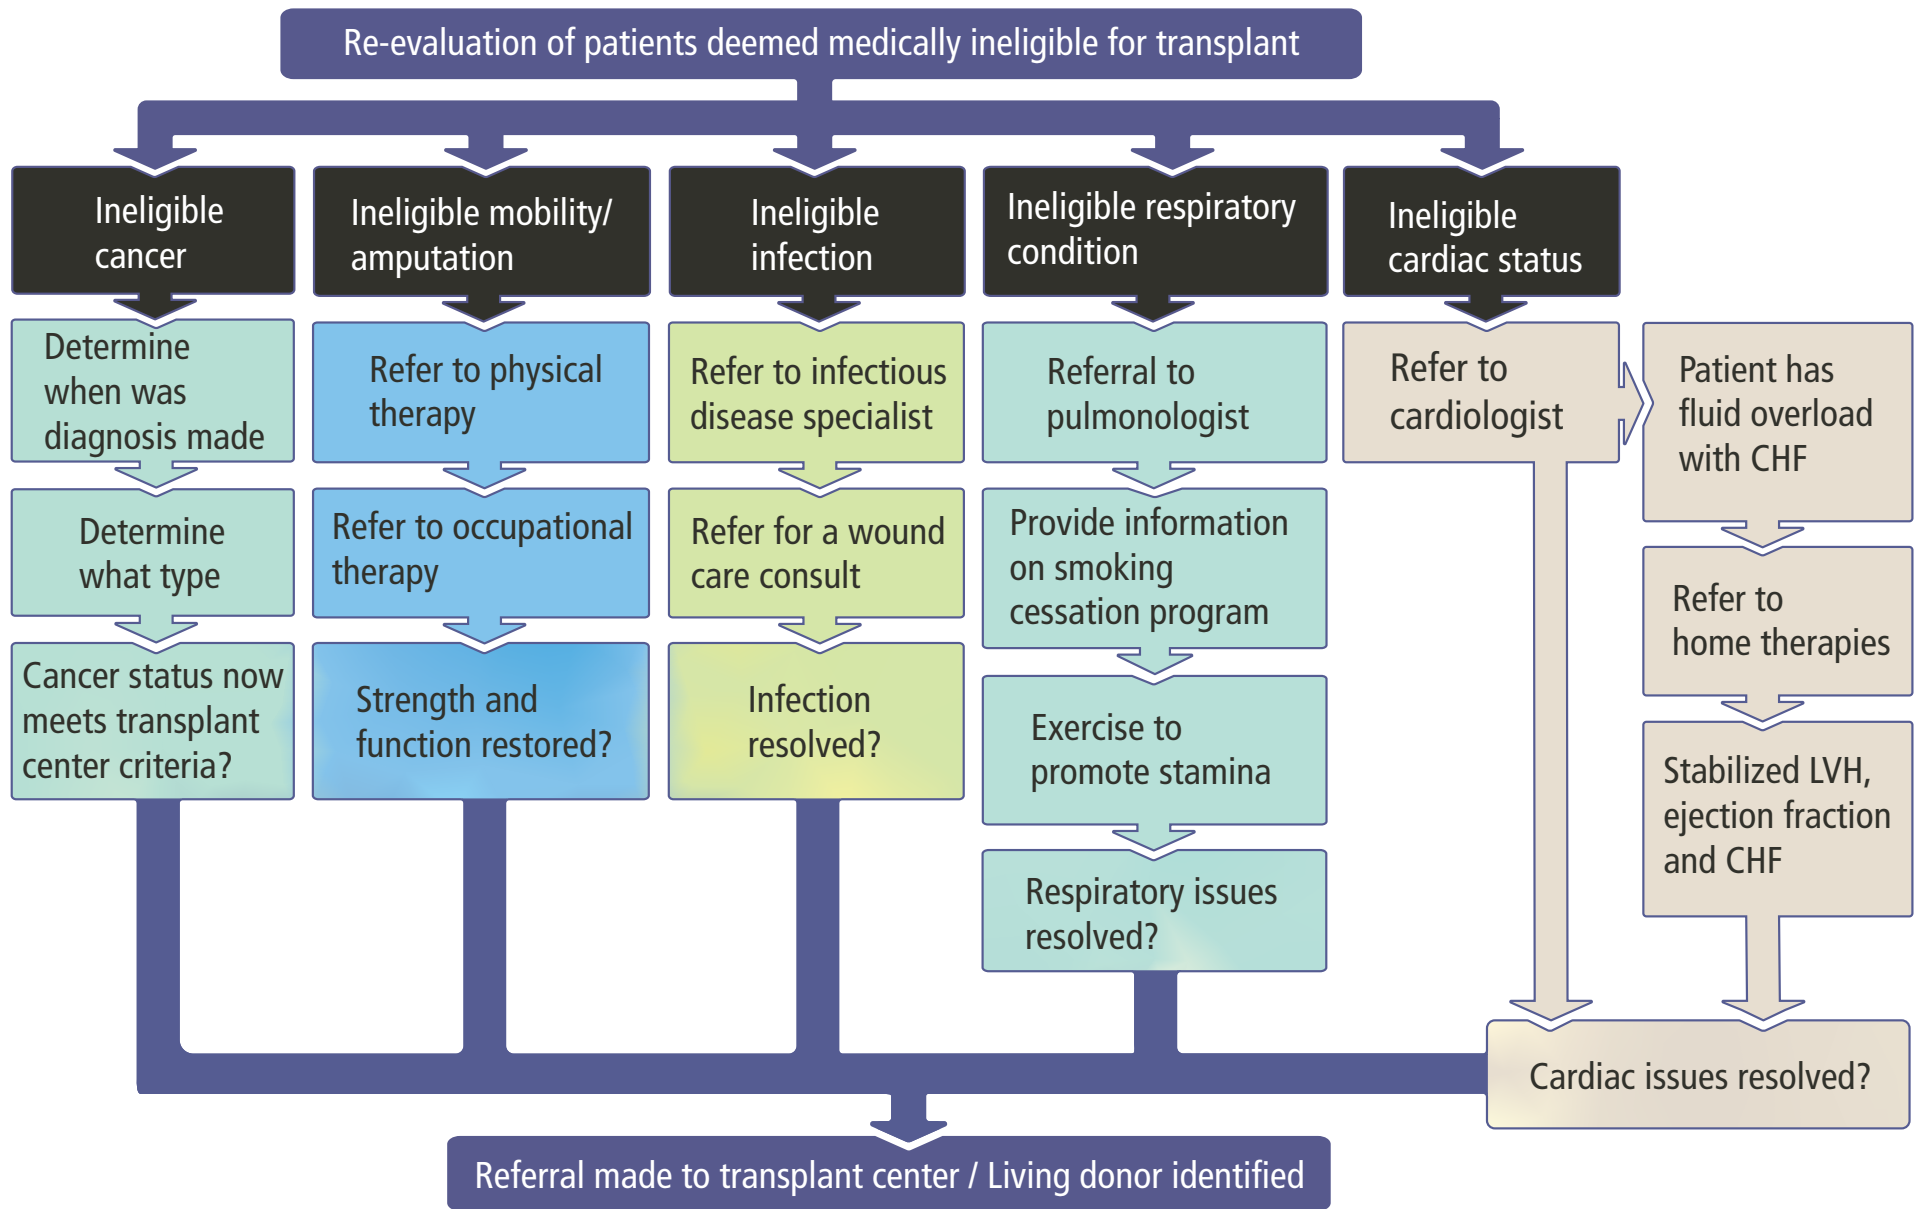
Re-evaluation of patients deemed medically ineligible for transplant

Ineligible cancer

Determine when was diagnosis made

Determine what type

Cancer status now meets transplant center criteria?

Ineligible mobility/ amputation

Refer to physical therapy

Refer to occupational therapy

Strength and function restored?

Ineligible infection

Refer to infectious disease specialist

Refer for a wound care consult

Infection resolved?

Ineligible respiratory condition

Referral to pulmonologist

Provide information on smoking cessation program

Exercise to promote stamina

Respiratory issues resolved?

Ineligible cardiac status

Refer to cardiologist

Patient has fluid overload with CHF

Refer to home therapies

Stabilized LVH, ejection fraction and CHF

Cardiac issues resolved?

Referral made to transplant center / Living donor identified